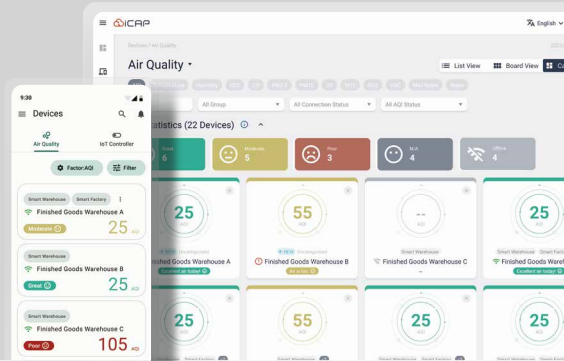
iCAP

English

Devices / Air Quality

Air Quality

List View

Board View

All Group

All Connection Status

All AQI Status

Statistics (22 Devices)

Good 6

Moderate 5

Poor 3

N/A 4

Offline 4

25

55

--

25

Finished Goods Warehouse A

Finished Goods Warehouse B

Finished Goods Warehouse C

Smart Warehouse

Excellent air today!

Air is fine

Excellent air today!

25

55

25

25

9:30

Devices

Air Quality

IoT Controller

Factor:AQI

Filter

Smart Warehouse

Smart Factory

Finished Goods Warehouse A

Moderate

25 AQI

Smart Warehouse

Finished Goods Warehouse B

Great

25 AQI

Smart Warehouse

Finished Goods Warehouse C

Poor

105 AQI